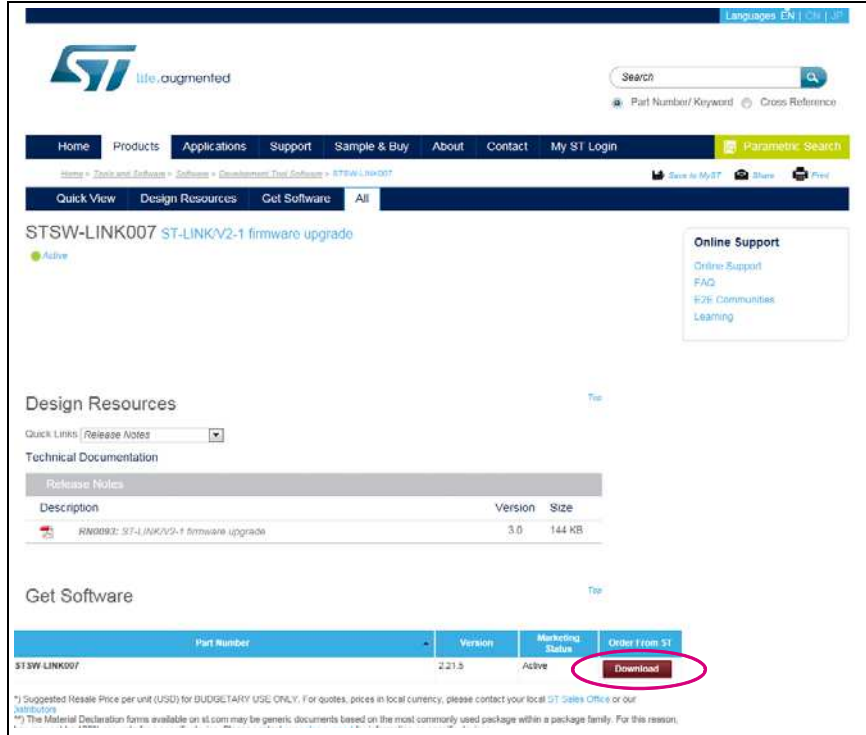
Languages EN | CN | JP

life.augmented

Search

Part Number/ Keyword Cross Reference

Home Products Applications Support Sample & Buy About Contact My ST Login

Parametric Search

Home » Tools and Software » Software » Development Tool Software » STSW-LINK007

Save to MyST Share Print

Quick View Design Resources Get Software All

STSW-LINK007 ST-LINK/V2-1 firmware upgrade

Active

Online Support

Online Support
FAQ
E2E Communities
Learning

Design Resources

Top

Quick Links Release Notes

Technical Documentation

Release Notes

| Description | Version | Size |
|---|---|---|
| RN0093: ST-LINK/V2-1 firmware upgrade | 3.0 | 144 KB |

Get Software

Top

| Part Number | Version | Marketing Status | Order From ST |
|---|---|---|---|
| STSW-LINK007 | 2.21.5 | Active | Download |

*) Suggested Resale Price per unit (USD) for BUDGETARY USE ONLY. For quotes, prices in local currency, please contact your local ST Sales Office or our Distributors

**) The Material Declaration forms available on st.com may be generic documents based on the most commonly used package within a package family. For this reason, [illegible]